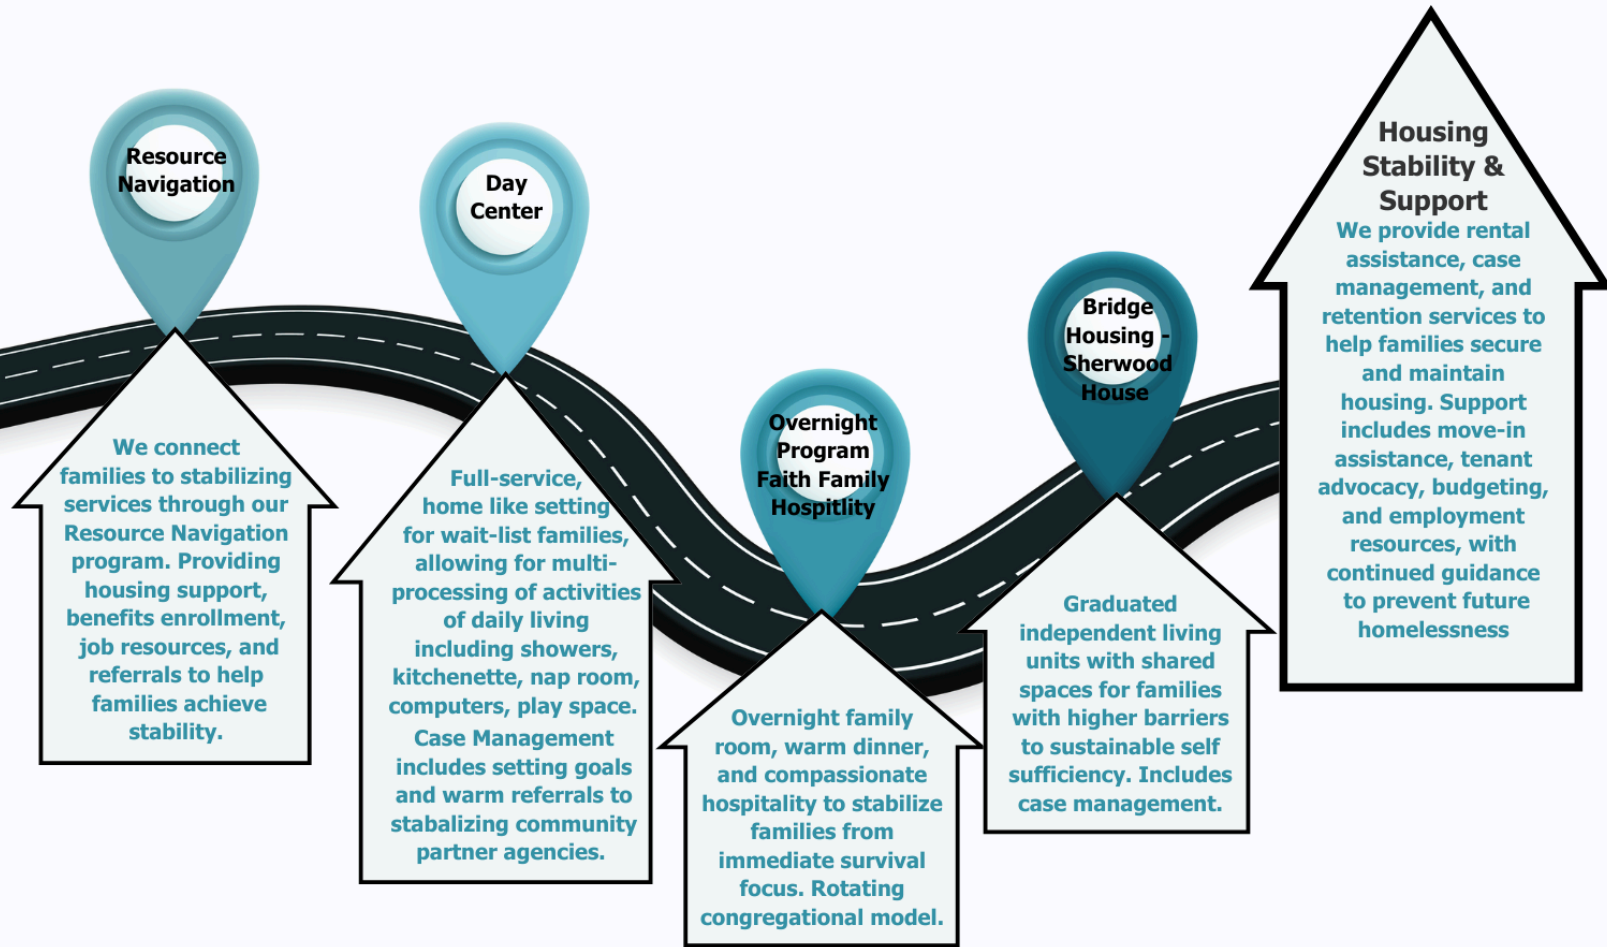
Resource Navigation

We connect families to stabilizing services through our Resource Navigation program. Providing housing support, benefits enrollment, job resources, and referrals to help families achieve stability.

Day Center

Full-service, home like setting for wait-list families, allowing for multi-processing of activities of daily living including showers, kitchenette, nap room, computers, play space. Case Management includes setting goals and warm referrals to stabalizing community partner agencies.

Overnight Program Faith Family Hospitlity

Overnight family room, warm dinner, and compassionate hospitality to stabilize families from immediate survival focus. Rotating congregational model.

Bridge Housing - Sherwood House

Graduated independent living units with shared spaces for families with higher barriers to sustainable self sufficiency. Includes case management.

Housing Stability & Support

We provide rental assistance, case management, and retention services to help families secure and maintain housing. Support includes move-in assistance, tenant advocacy, budgeting, and employment resources, with continued guidance to prevent future homelessness